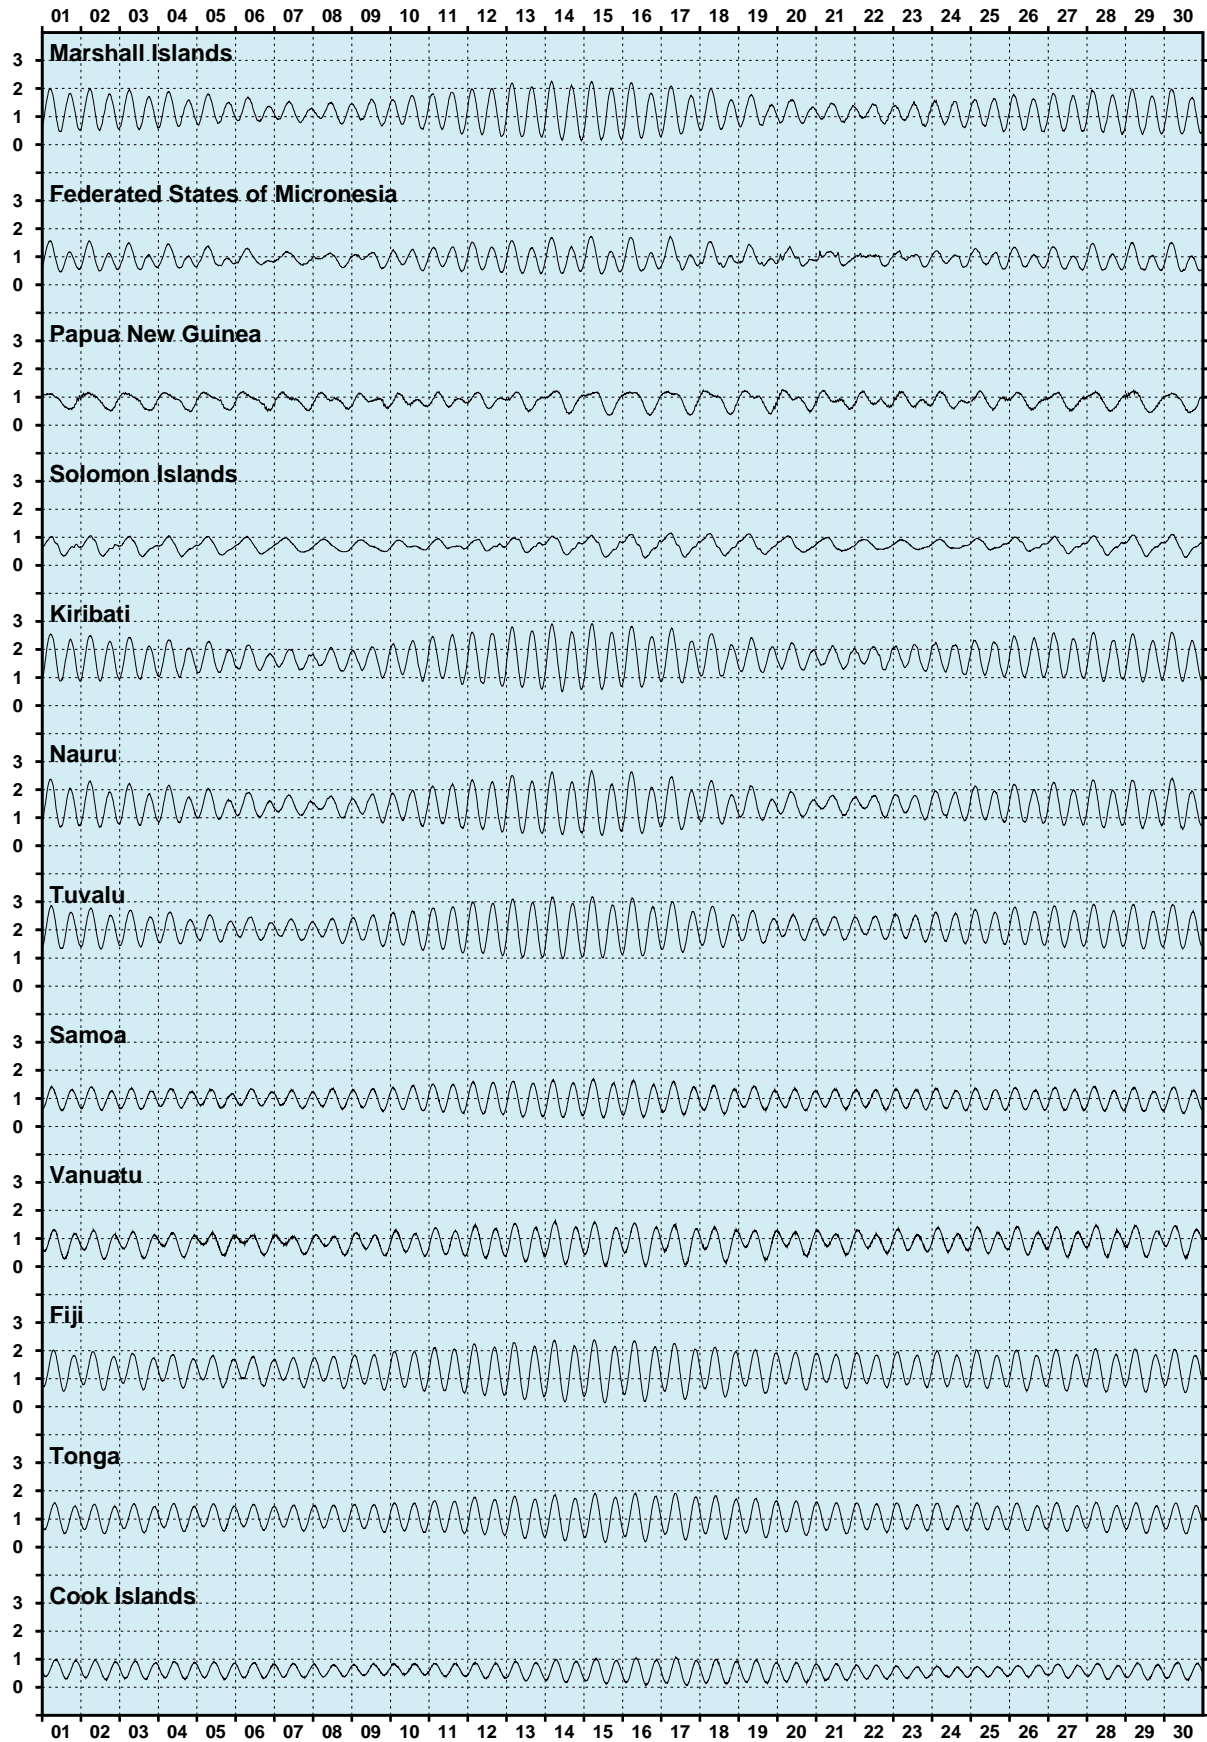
01 02 03 04 05 06 07 08 09 10 11 12 13 14 15 16 17 18 19 20 21 22 23 24 25 26 27 28 29 30

Marshall Islands
3
2
1
0

Federated States of Micronesia
3
2
1
0

Papua New Guinea
3
2
1
0

Solomon Islands
3
2
1
0

Kiribati
3
2
1
0

Nauru
3
2
1
0

Tuvalu
3
2
1
0

Samoa
3
2
1
0

Vanuatu
3
2
1
0

Fiji
3
2
1
0

Tonga
3
2
1
0

Cook Islands
3
2
1
0

01 02 03 04 05 06 07 08 09 10 11 12 13 14 15 16 17 18 19 20 21 22 23 24 25 26 27 28 29 30